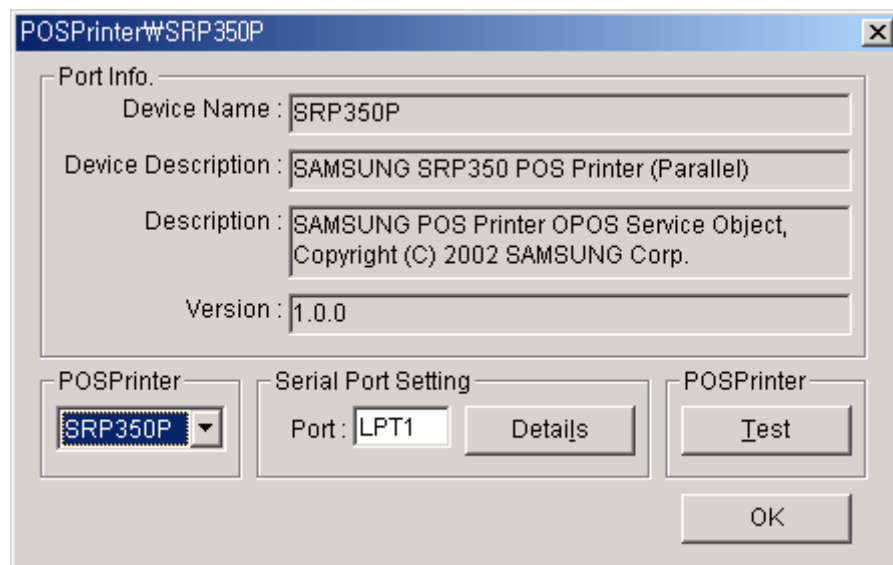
POSPrinter₩SRP350P

Port Info.

Device Name : SRP350P

Device Description : SAMSUNG SRP350 POS Printer (Parallel)

Description : SAMSUNG POS Printer OPOS Service Object, Copyright (C) 2002 SAMSUNG Corp.

Version : 1.0.0

POSPrinter

SRP350P

Serial Port Setting

Port : LPT1

Details

POSPrinter

Test

OK